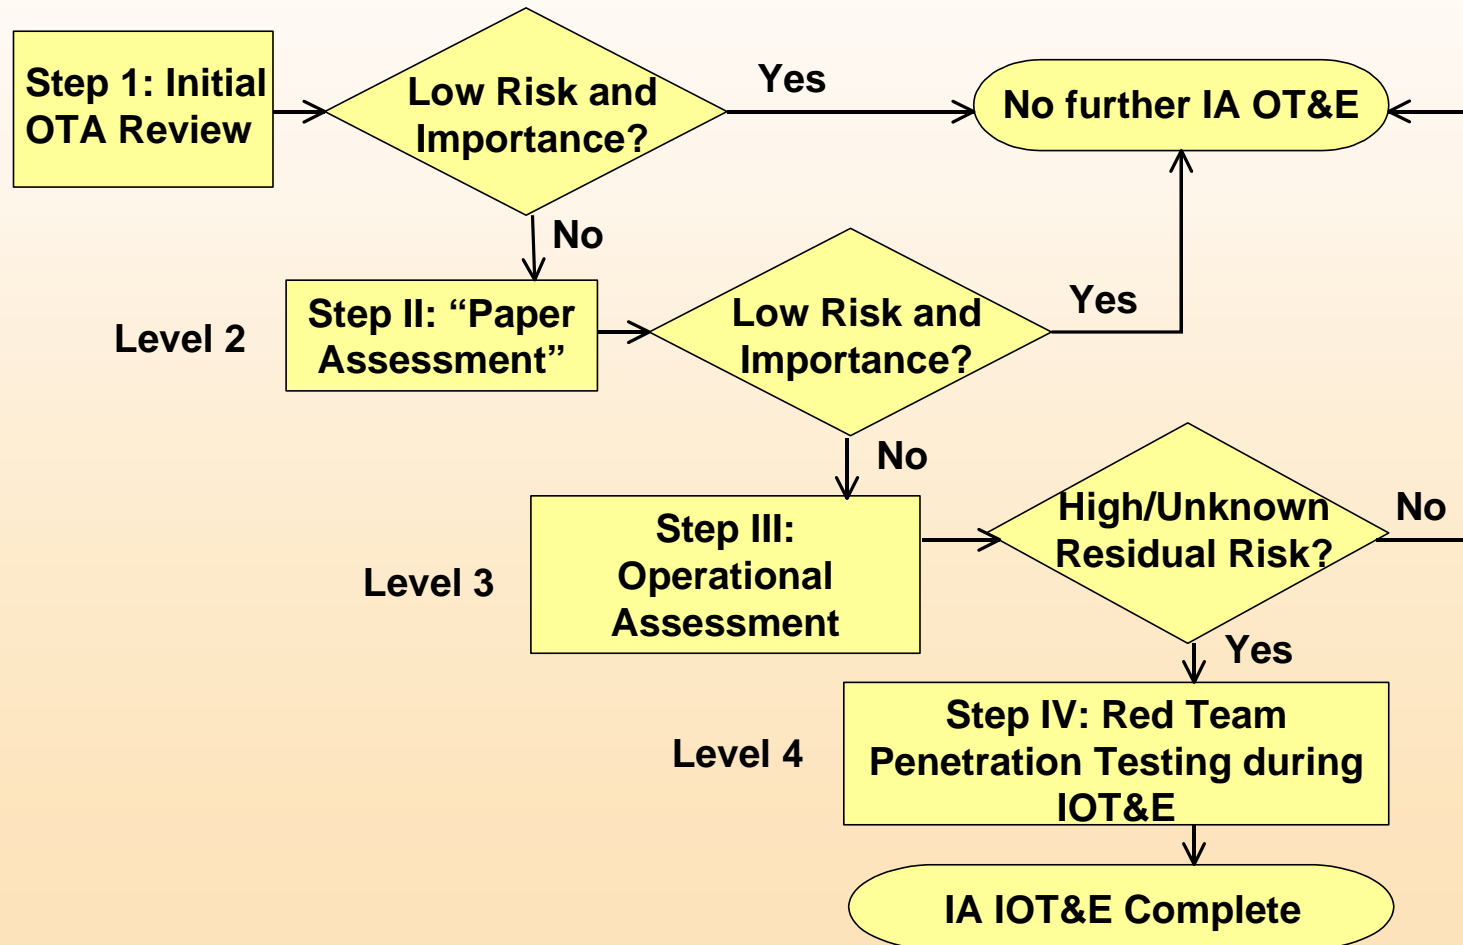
Step 1: Initial OTA Review

Low Risk and Importance?

Yes

No further IA OT&E

No

Level 2

Step II: “Paper Assessment”

Low Risk and Importance?

Yes

No

Level 3

Step III: Operational Assessment

High/Unknown Residual Risk?

No

Yes

Level 4

Step IV: Red Team Penetration Testing during IOT&E

IA IOT&E Complete